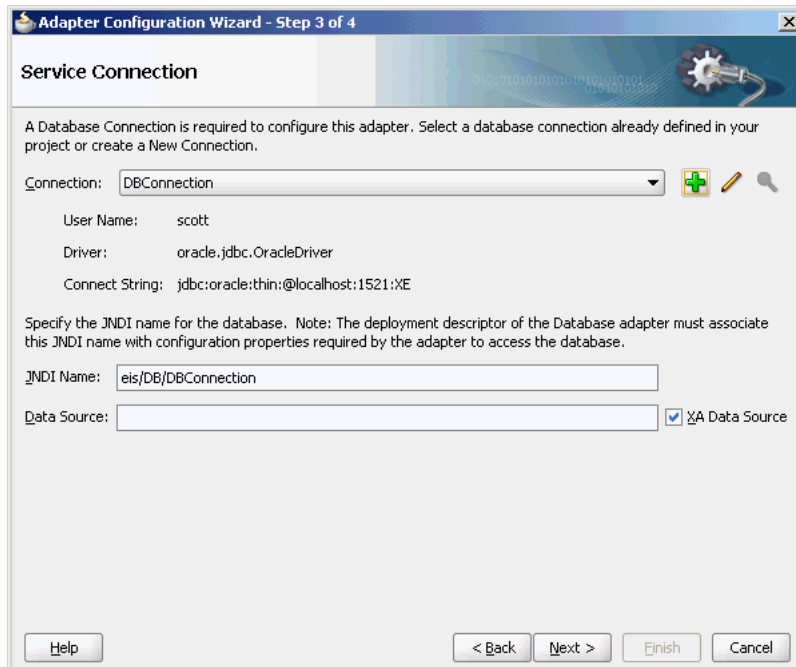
Adapter Configuration Wizard - Step 3 of 4

Service Connection

A Database Connection is required to configure this adapter. Select a database connection already defined in your project or create a New Connection.

Connection: DBConnection

User Name: scott

Driver: oracle.jdbc.OracleDriver

Connect String: jdbc:oracle:thin:@localhost:1521:XE

Specify the JNDI name for the database. Note: The deployment descriptor of the Database adapter must associate this JNDI name with configuration properties required by the adapter to access the database.

JNDI Name: eis/DB/DBConnection

Data Source:

XA Data Source

Help

< Back

Next >

Finish

Cancel